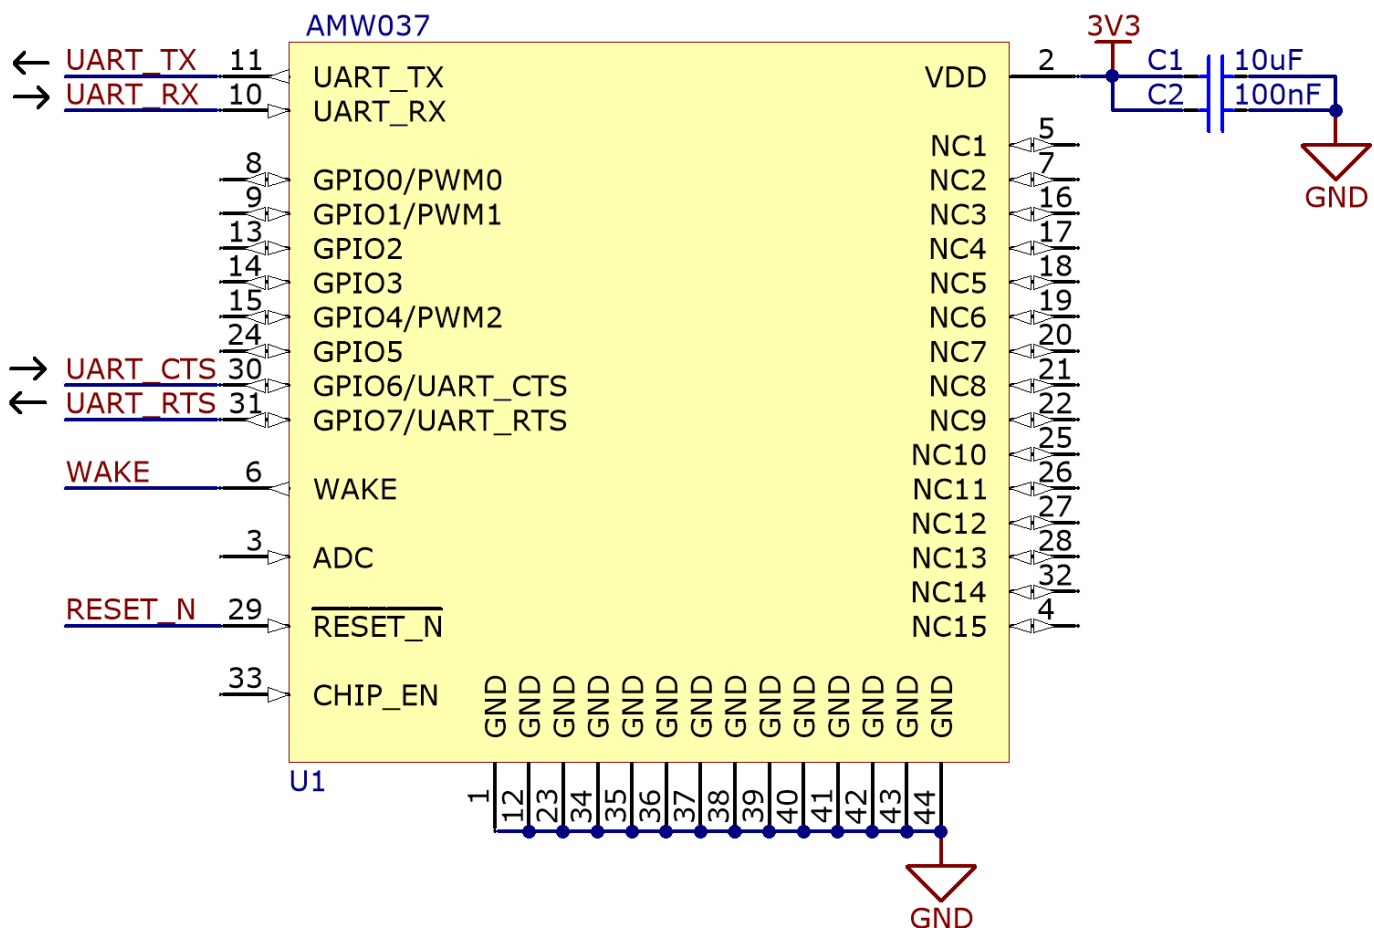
AMW037

3V3

C1 10uF

C2 100nF

GND

UART_TX 11 UART_TX

UART_RX 10 UART_RX

8 GPIO0/PWM0

9 GPIO1/PWM1

13 GPIO2

14 GPIO3

15 GPIO4/PWM2

24 GPIO5

UART_CTS 30 GPIO6/UART_CTS

UART_RTS 31 GPIO7/UART_RTS

WAKE 6 WAKE

3 ADC

RESET_N 29 $\overline{\text{RESET\_N}}$

33 CHIP_EN

VDD 2

NC1 5

NC2 7

NC3 16

NC4 17

NC5 18

NC6 19

NC7 20

NC8 21

NC9 22

NC10 25

NC11 26

NC12 27

NC13 28

NC14 32

NC15 4

GND GND GND GND GND GND GND GND GND GND GND GND GND GND

U1

1 12 23 34 35 36 37 38 39 40 41 42 43 44

GND